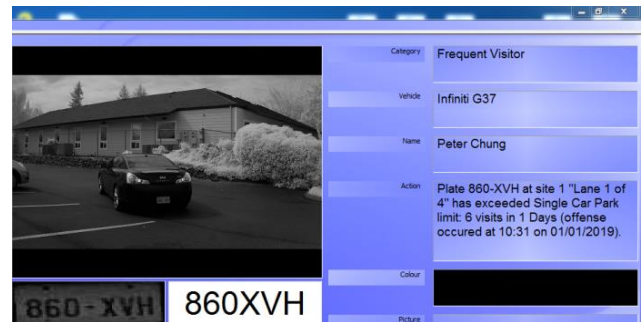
Category
Frequent Visitor

Vehicle
Infiniti G37

Name
Peter Chung

Action
Plate 860-XVH at site 1 "Lane 1 of 4" has exceeded Single Car Park limit: 6 visits in 1 Days (offense occured at 10:31 on 01/01/2019).

Colour

Picture

860-XVH

860XVH